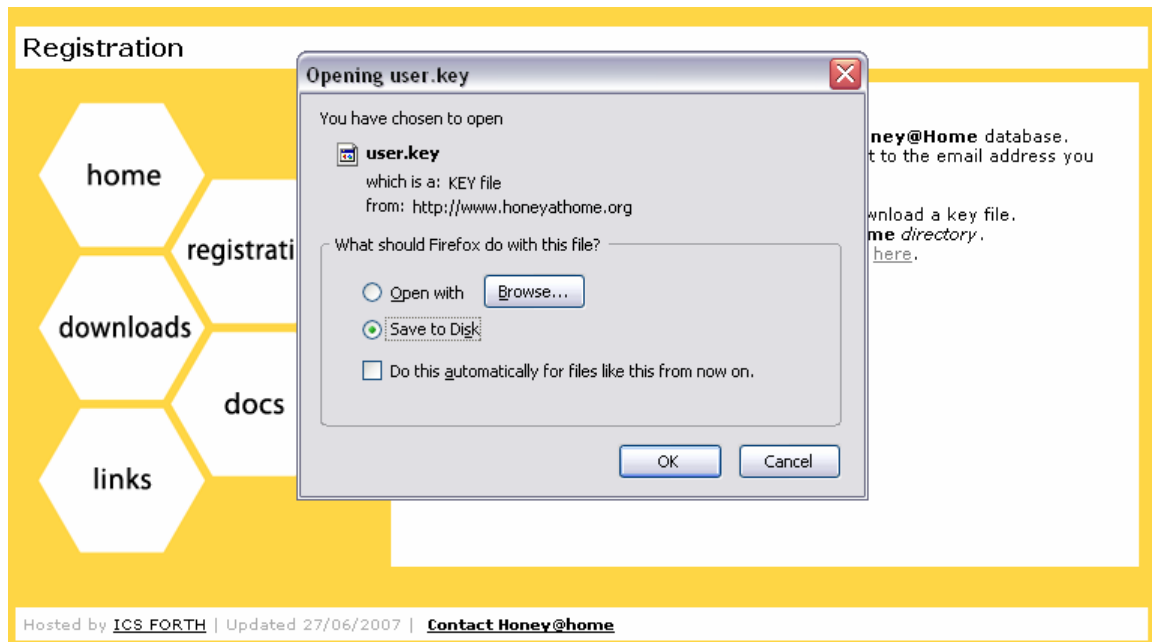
Registration

home

registrati

downloads

docs

links

Opening user.key

You have chosen to open

user.key

which is a: KEY file

from: http://www.honeyathome.org

What should Firefox do with this file?

Open with Browse...

Save to Disk

Do this automatically for files like this from now on.

OK Cancel

ney@Home database.
t to the email address you

wnload a key file.
me directory.
here.

Hosted by ICS FORTH | Updated 27/06/2007 | Contact Honey@home